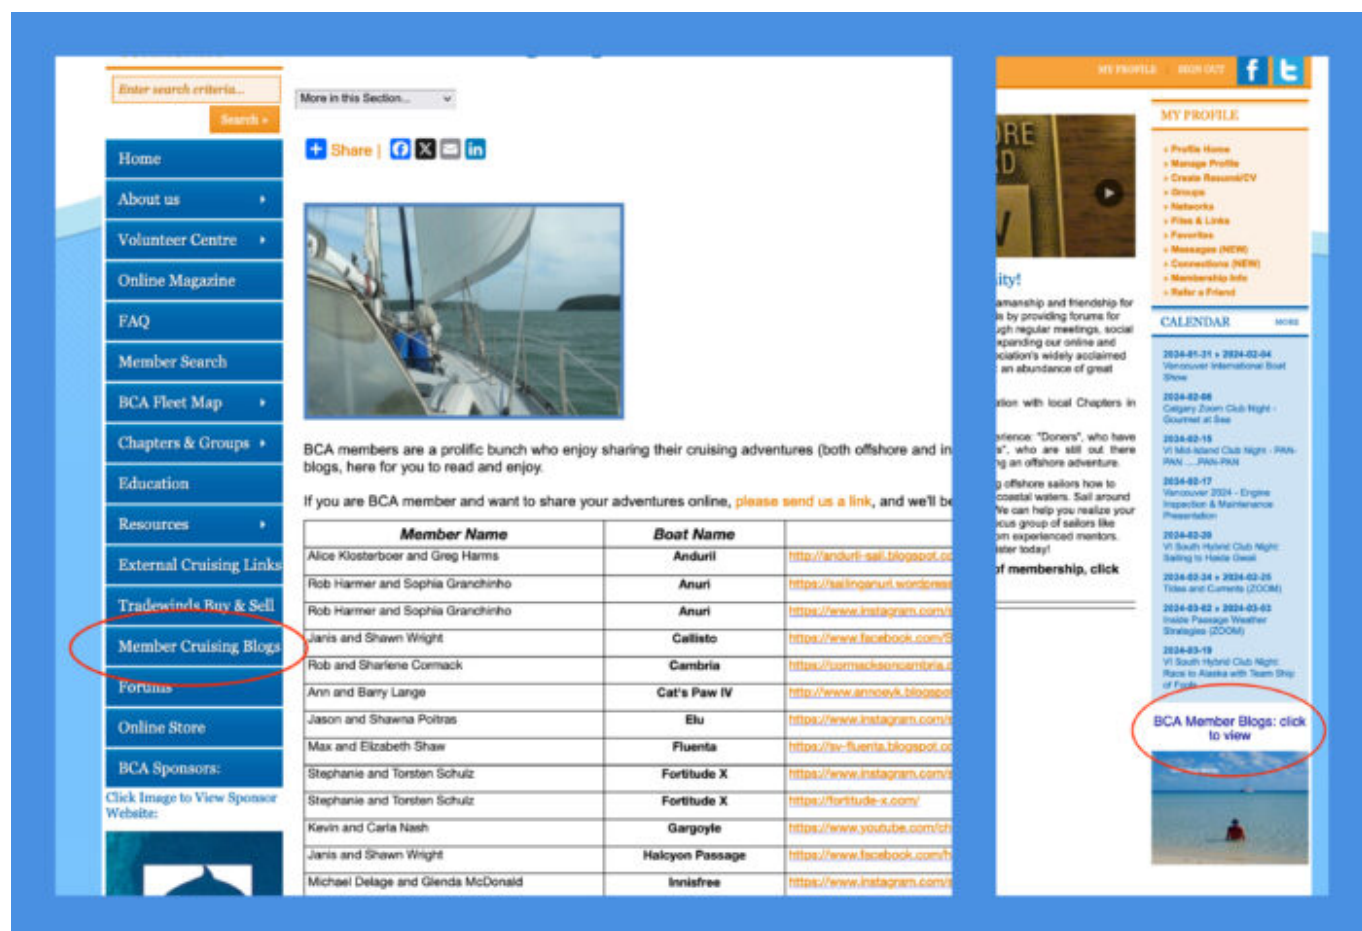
Enter search criteria...

Search »

Home

About us

Volunteer Centre

Online Magazine

FAQ

Member Search

BCA Fleet Map

Chapters & Groups

Education

Resources

External Cruising Links

Tradewinds Buy & Sell

Member Cruising Blogs

Forums

Online Store

BCA Sponsors:

Click Image to View Sponsor Website:

More in this Section...

Share |

BCA members are a prolific bunch who enjoy sharing their cruising adventures (both offshore and in blogs, here for you to read and enjoy.

If you are BCA member and want to share your adventures online, please send us a link, and we'll be

| Member Name | Boat Name | |
|---|---|---|
| Alice Klosterboer and Greg Harms | Anduril | http://anduril-sail.blogspot.co |
| Rob Harmer and Sophia Granchinho | Anuri | https://sailinganuri.wordpress |
| Rob Harmer and Sophia Granchinho | Anuri | https://www.instagram.com/ |
| Janis and Shawn Wright | Callisto | https://www.facebook.com/S |
| Rob and Sharlene Cormack | Cambria | https://cormacksoncambria.c |
| Ann and Barry Lange | Cat's Paw IV | http://www.annoeyk.blogspo |
| Jason and Shawna Poitras | Elu | https://www.instagram.com/ |
| Max and Elizabeth Shaw | Fluenta | https://sv-fluenta.blogspot.c |
| Stephanie and Torsten Schulz | Fortitude X | https://www.instagram.com/ |
| Stephanie and Torsten Schulz | Fortitude X | https://fortitude-x.com/ |
| Kevin and Carla Nash | Gargoyle | https://www.youtube.com/ch |
| Janis and Shawn Wright | Halcyon Passage | https://www.facebook.com/h |
| Michael Delage and Glenda McDonald | Innisfree | https://www.instagram.com/ |

MY PROFILE SIGN OUT

ity!

amanship and friendship for s by providing forums for gh regular meetings, social xpanding our online and ciation's widely acclaimed an abundance of great

tion with local Chapters in

erience: "Doners", who have s", who are still out there g an offshore adventure.

g offshore sailors how to coastal waters. Sail around We can help you realize your cus group of sailors like m experienced mentors. ster today!

of membership, click

MY PROFILE

» Profile Home
» Manage Profile
» Create Resumé/CV
» Groups
» Networks
» Files & Links
» Favorites
» Messages (NEW)
» Connections (NEW)
» Membership Info
» Refer a Friend

CALENDAR MORE

2024-01-31 » 2024-02-04
Vancouver International Boat Show

2024-02-08
Calgary Zoom Club Night - Gourmet at Sea

2024-02-15
VI Mid-Island Club Night - PAN-PAN ... PAN-PAN

2024-02-17
Vancouver 2024 - Engine Inspection & Maintenance Presentation

2024-02-20
VI South Hybrid Club Night: Sailing to Haida Gwaii

2024-02-24 » 2024-02-25
Tides and Currents (ZOOM)

2024-03-02 » 2024-03-03
Inside Passage Weather Strategies (ZOOM)

2024-03-19
VI South Hybrid Club Night: Race to Alaska with Team Ship of Fools

BCA Member Blogs: click to view